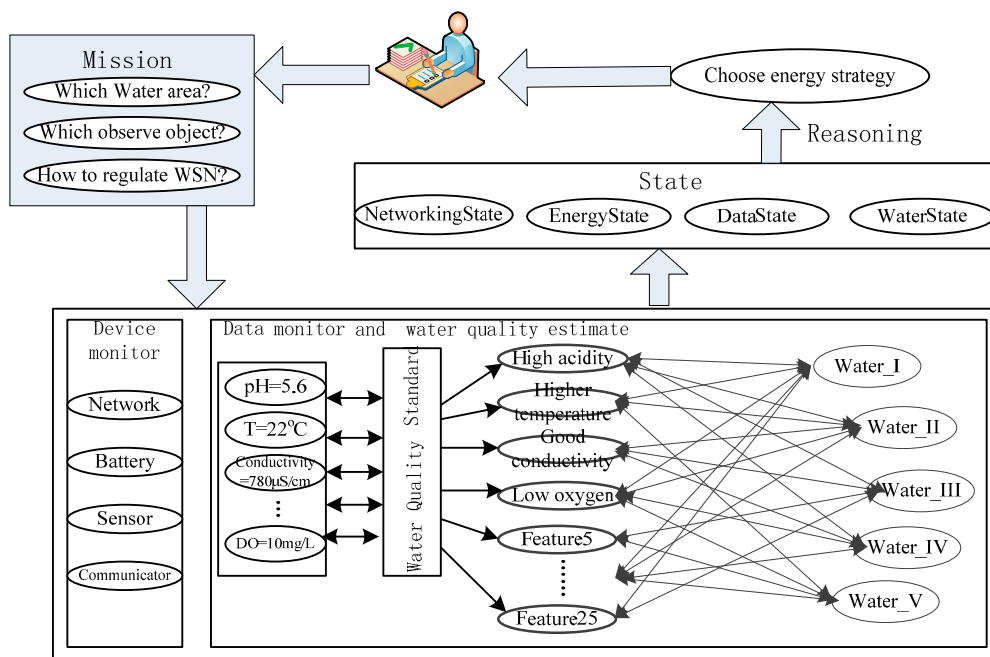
Mission
Which Water area?
Which observe object?
How to regulate WSN?

Choose energy strategy

Reasoning

State
NetworkingState
EnergyState
DataState
WaterState

Device monitor
Network
Battery
Sensor
Communicator

Data monitor and water quality estimate
pH=5.6
T=22$^o$C
Conductivity =780μS/cm
⋮
DO=10mg/L

Water Quality Standard

High acidity
Higher temperature
Good conductivity
Low oxygen
Feature5
⋮
Feature25

Water_I
Water_II
Water_III
Water_IV
Water_V